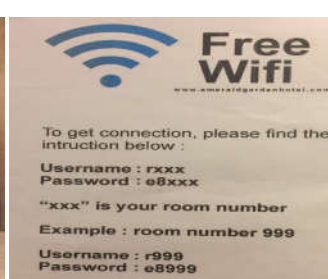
Free
Wifi
www.emeraldgardenhotel.com

To get connection, please find the intruction below :

Username : rxxx
Password : e8xxx

"xxx" is your room number

Example : room number 999

Username : r999
Password : e8999